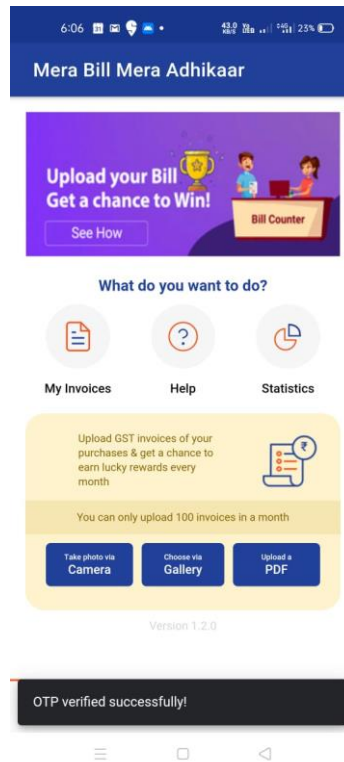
6:06 43.0 KB/S 23%

Mera Bill Mera Adhikaar

Upload your Bill
Get a chance to Win!
See How
Bill Counter

What do you want to do?

My Invoices
Help
Statistics

Upload GST invoices of your purchases & get a chance to earn lucky rewards every month

You can only upload 100 invoices in a month

Take photo via
Camera

Choose via
Gallery

Upload a
PDF

Version 1.2.0

OTP verified successfully!